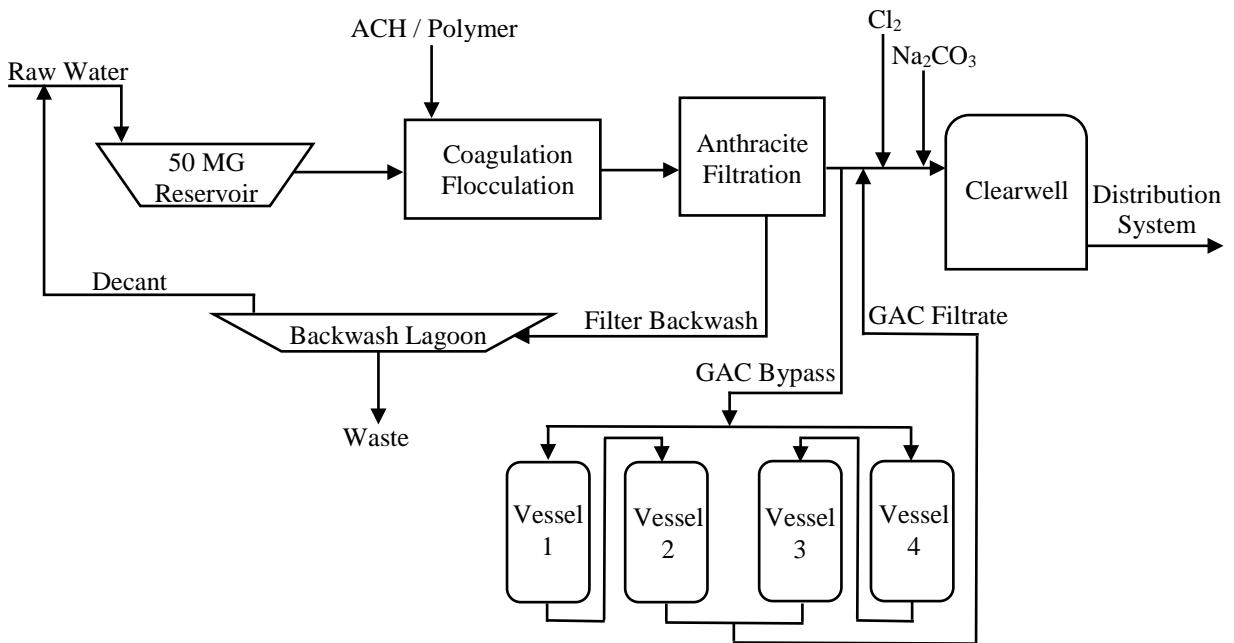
ACH / Polymer

$Cl_2$

$Na_2CO_3$

Raw Water

50 MG Reservoir

Coagulation Flocculation

Anthracite Filtration

Clearwell

Distribution System

Decant

Backwash Lagoon

Filter Backwash

GAC Filtrate

GAC Bypass

Waste

Vessel 1

Vessel 2

Vessel 3

Vessel 4